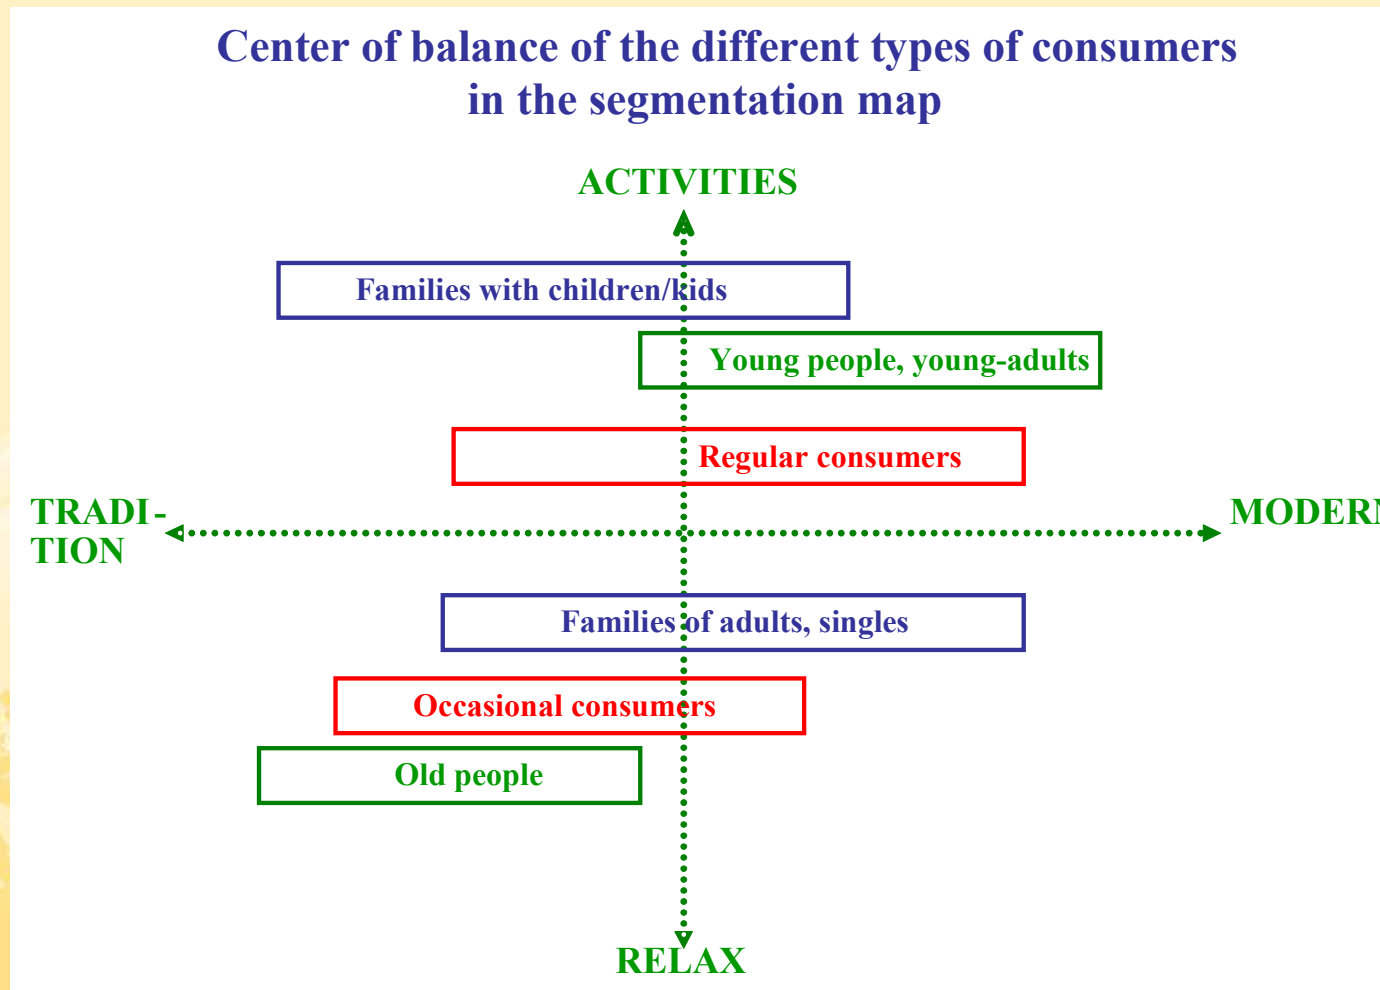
Center of balance of the different types of consumers in the segmentation map

ACTIVITIES

Families with children/kids

Young people, young-adults

Regular consumers

TRADI-TION

MODER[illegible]

Families of adults, singles

Occasional consumers

Old people

RELAX